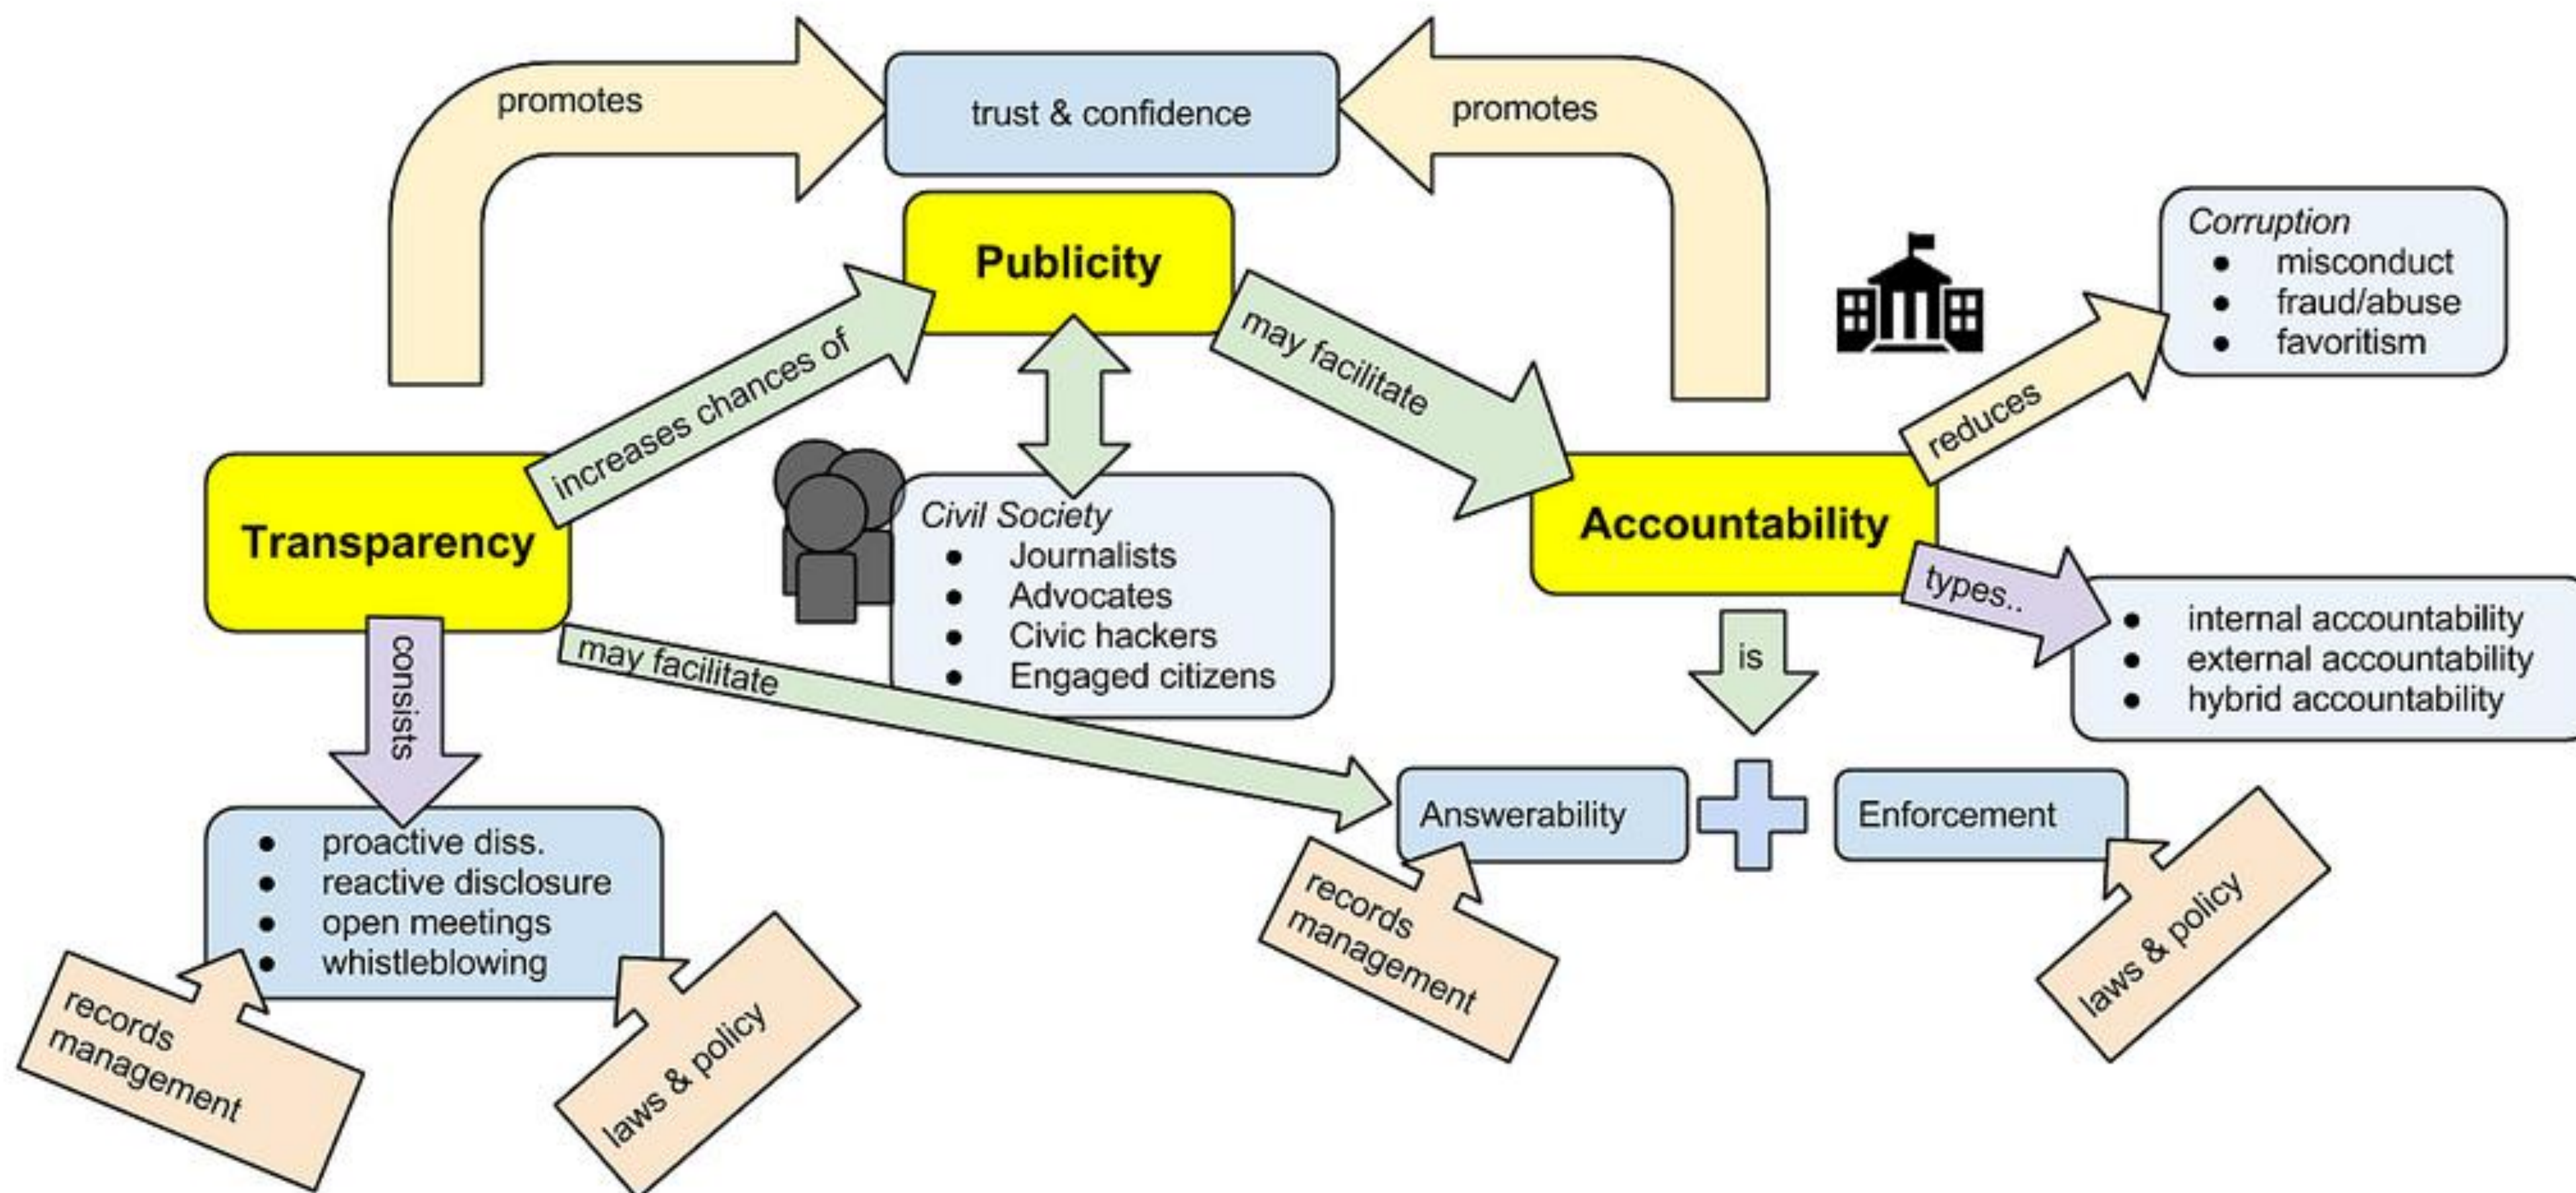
promotes

trust & confidence

promotes

Publicity

Corruption
- misconduct
- fraud/abuse
- favoritism

increases chances of

may facilitate

reduces

Transparency

Civil Society
- Journalists
- Advocates
- Civic hackers
- Engaged citizens

Accountability

types..

- internal accountability
- external accountability
- hybrid accountability

consists

may facilitate

is

Answerability

Enforcement

- proactive diss.
- reactive disclosure
- open meetings
- whistleblowing

records management

laws & policy

records management

laws & policy